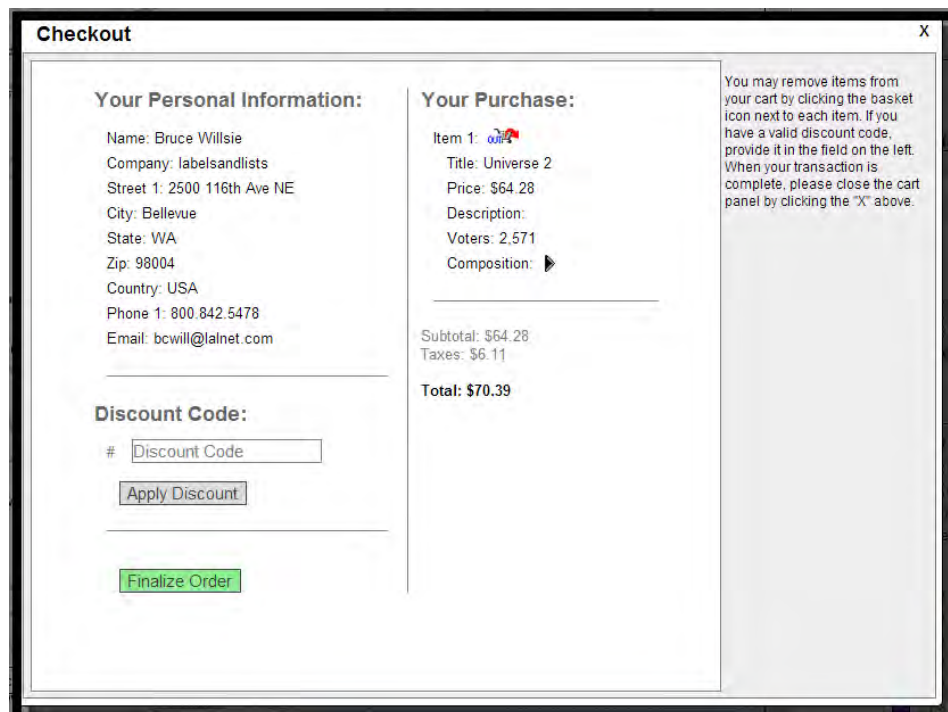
Checkout

X

Your Personal Information:

Name: Bruce Willsie

Company: labelsandlists

Street 1: 2500 116th Ave NE

City: Bellevue

State: WA

Zip: 98004

Country: USA

Phone 1: 800.842.5478

Email: bcwill@lalnet.com

Discount Code:

# Discount Code

Apply Discount

Finalize Order

Your Purchase:

Item 1: OUT

Title: Universe 2

Price: $64.28

Description:

Voters: 2,571

Composition:

Subtotal: $64.28
Taxes: $6.11

Total: $70.39

You may remove items from your cart by clicking the basket icon next to each item. If you have a valid discount code, provide it in the field on the left. When your transaction is complete, please close the cart panel by clicking the "X" above.